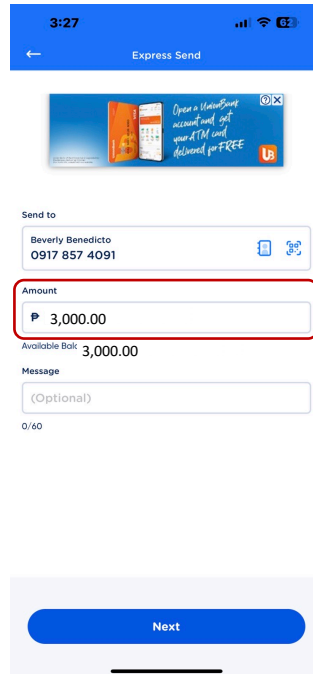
3:27

62

←

Express Send

Open a UnionBank account and get your ATM card delivered for FREE

UB

Send to

Beverly Benedicto
0917 857 4091

Amount

₱ 3,000.00

Available Bal 3,000.00

Message

(Optional)

0/60

Next